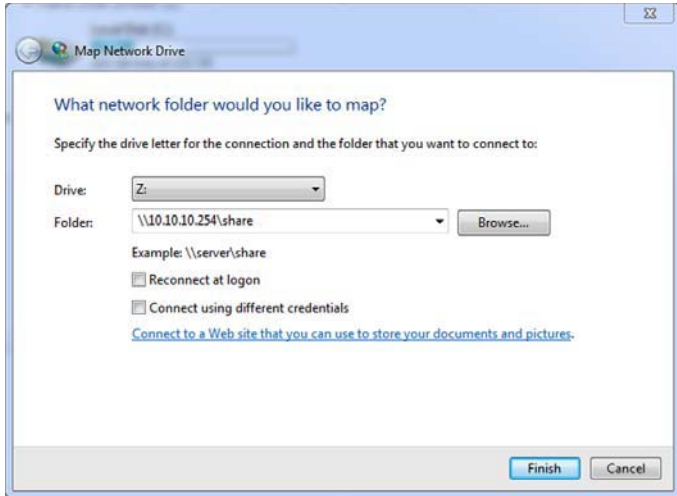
Map Network Drive

What network folder would you like to map?

Specify the drive letter for the connection and the folder that you want to connect to:

Drive: Z:

Folder: \\10.10.10.254\share

Browse...

Example: \\server\share

Reconnect at logon

Connect using different credentials

Connect to a Web site that you can use to store your documents and pictures.

Finish

Cancel